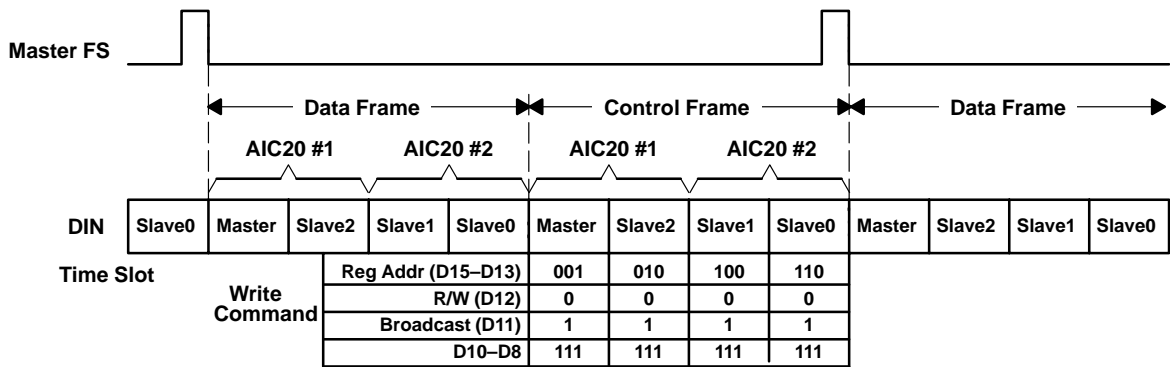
Master FS

Data Frame

Control Frame

Data Frame

AIC20 #1

AIC20 #2

AIC20 #1

AIC20 #2

DIN

| Slave0 | Master | Slave2 | Slave1 | Slave0 | Master | Slave2 | Slave1 | Slave0 | Master | Slave2 | Slave1 | Slave0 |
|---|---|---|---|---|---|---|---|---|---|---|---|---|

Time Slot

Write Command

| | | | | |
|---|---|---|---|---|
| Reg Addr (D15–D13) | 001 | 010 | 100 | 110 |
| R/W (D12) | 0 | 0 | 0 | 0 |
| Broadcast (D11) | 1 | 1 | 1 | 1 |
| D10–D8 | 111 | 111 | 111 | 111 |